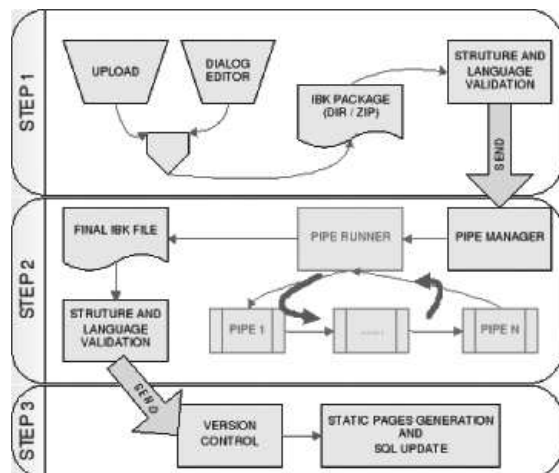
STEP 1

UPLOAD

DIALOG EDITOR

IBK PACKAGE (DIR / ZIP)

STRUTURE AND LANGUAGE VALIDATION

SEND

STEP 2

FINAL IBK FILE

PIPE RUNNER

PIPE MANAGER

STRUTURE AND LANGUAGE VALIDATION

PIPE 1

......

PIPE N

STEP 3

SEND

VERSION CONTROL

STATIC PAGES GENERATION AND SQL UPDATE